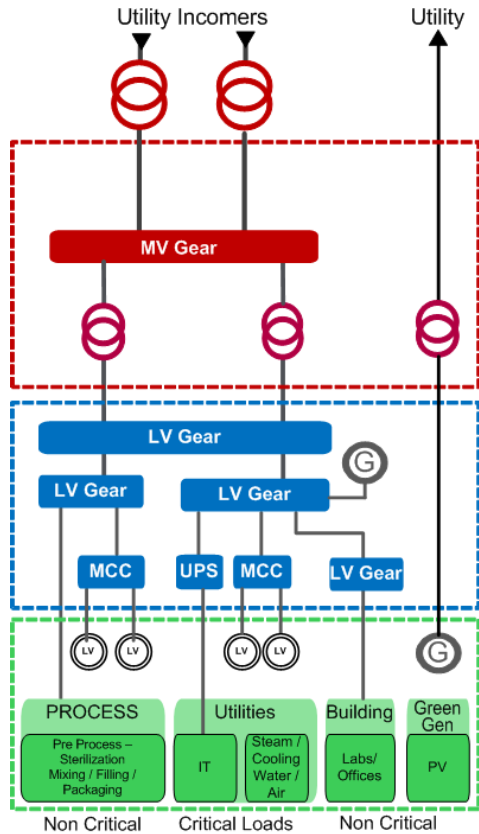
Utility Incomers

Utility

MV Gear

LV Gear

LV Gear

LV Gear

G

MCC

UPS

MCC

LV Gear

LV

LV

LV

LV

G

PROCESS

Pre Process – Sterilization Mixing / Filling / Packaging

Utilities

IT

Steam / Cooling Water / Air

Building

Labs/ Offices

Green Gen

PV

Non Critical

Critical Loads

Non Critical